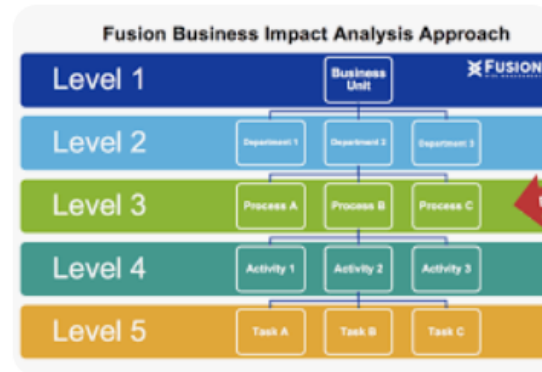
Fusion Business Impact Analysis Approach

Level 1
Business Unit
FUSION

Level 2
Department 1
Department 2
Department 3

Level 3
Process A
Process B
Process C

Level 4
Activity 1
Activity 2
Activity 3

Level 5
Task A
Task B
Task C